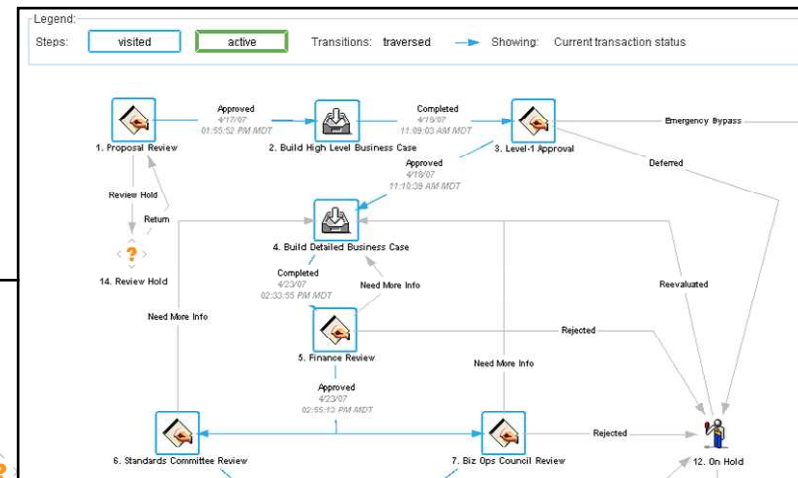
Legend:
Steps: visited active Transitions: traversed Showing: Current transaction status

1. Proposal Review
Approved
4/17/07
01:55:52 PM MDT
2. Build High Level Business Case
Completed
4/18/07
11:09:03 AM MDT
3. Level-1 Approval
Emergency Bypass
Deferred
Approved
4/18/07
11:10:39 AM MDT
Review Hold
Return
14. Review Hold
4. Build Detailed Business Case
Completed
4/23/07
02:33:55 PM MDT
Need More Info
Need More Info
Reevaluated
5. Finance Review
Rejected
Need More Info
Approved
4/23/07
02:55:13 PM MDT
6. Standards Committee Review
7. Biz Ops Council Review
Rejected
12. On Hold